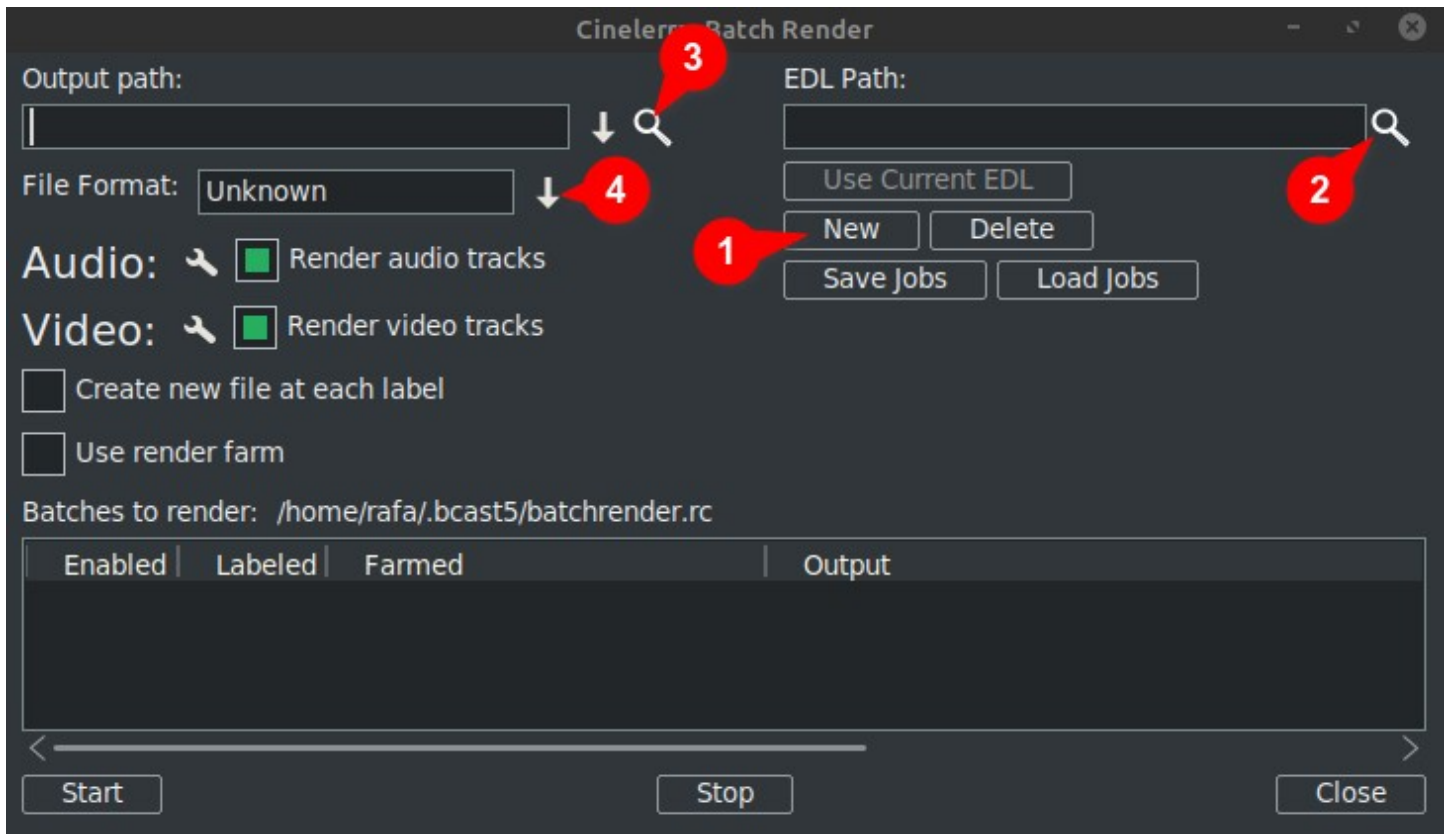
Cineler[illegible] Batch Render

Output path:

3

EDL Path:

File Format: Unknown

4

Use Current EDL

2

1

New Delete

Save Jobs Load Jobs

Audio: Render audio tracks

Video: Render video tracks

Create new file at each label

Use render farm

Batches to render: /home/rafa/.bcast5/batchrender.rc

| Enabled | Labeled | Farmed | Output |
|---|---|---|---|

Start Stop Close